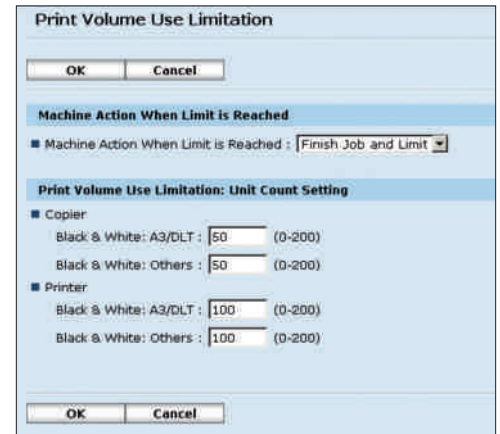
Print Volume Use Limitation

OK Cancel

Machine Action When Limit is Reached

Machine Action When Limit is Reached : Finish Job and Limit

Print Volume Use Limitation: Unit Count Setting

Copier

Black & White: A3/DLT : 50 (0-200)

Black & White: Others : 50 (0-200)

Printer

Black & White: A3/DLT : 100 (0-200)

Black & White: Others : 100 (0-200)

OK Cancel